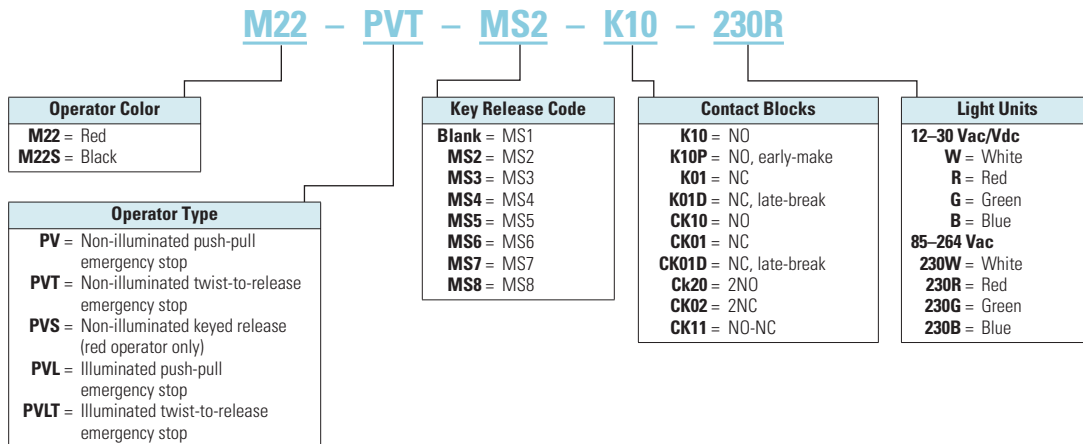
M22 – PVT – MS2 – K10 – 230R

Operator Color
M22 = Red
M22S = Black

Operator Type
PV = Non-illuminated push-pull emergency stop
PVT = Non-illuminated twist-to-release emergency stop
PVS = Non-illuminated keyed release (red operator only)
PVL = Illuminated push-pull emergency stop
PVLT = Illuminated twist-to-release emergency stop

Key Release Code
Blank = MS1
MS2 = MS2
MS3 = MS3
MS4 = MS4
MS5 = MS5
MS6 = MS6
MS7 = MS7
MS8 = MS8

Contact Blocks
K10 = NO
K10P = NO, early-make
K01 = NC
K01D = NC, late-break
CK10 = NO
CK01 = NC
CK01D = NC, late-break
Ck20 = 2NO
CK02 = 2NC
CK11 = NO-NC

Light Units
12–30 Vac/Vdc
W = White
R = Red
G = Green
B = Blue
85–264 Vac
230W = White
230R = Red
230G = Green
230B = Blue